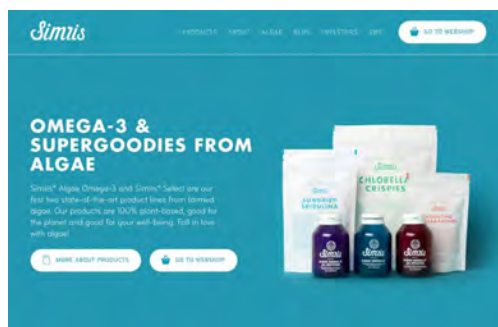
Simris

PRODUCTS ABOUT ALGAE BLOG INVESTORS SWE

GO TO WEBSHOP

OMEGA-3 & SUPERGOODIES FROM ALGAE

Simris® Algae Omega-3 and Simris® Select are our first two state-of-the-art product lines from farmed algae. Our products are 100% plant-based, good for the planet and good for your well-being. Fall in love with algae!

MORE ABOUT PRODUCTS

GO TO WEBSHOP

Simris

SUNDRIED SPIRULINA

CHLORELLA CRISPIES

Simris

Simris

Simris

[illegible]